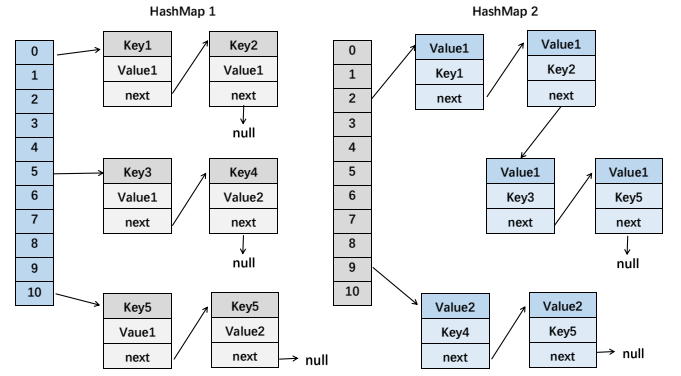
HashMap 1

0
1
2
3
4
5
6
7
8
9
10

Key1
Value1
next

Key2
Value1
next

null

Key3
Value1
next

Key4
Value2
next

null

Key5
Vaue1
next

Key5
Value2
next

null

HashMap 2

0
1
2
3
4
5
6
7
8
9
10

Value1
Key1
next

Value1
Key2
next

Value1
Key3
next

Value1
Key5
next

null

Value2
Key4
next

Value2
Key5
next

null